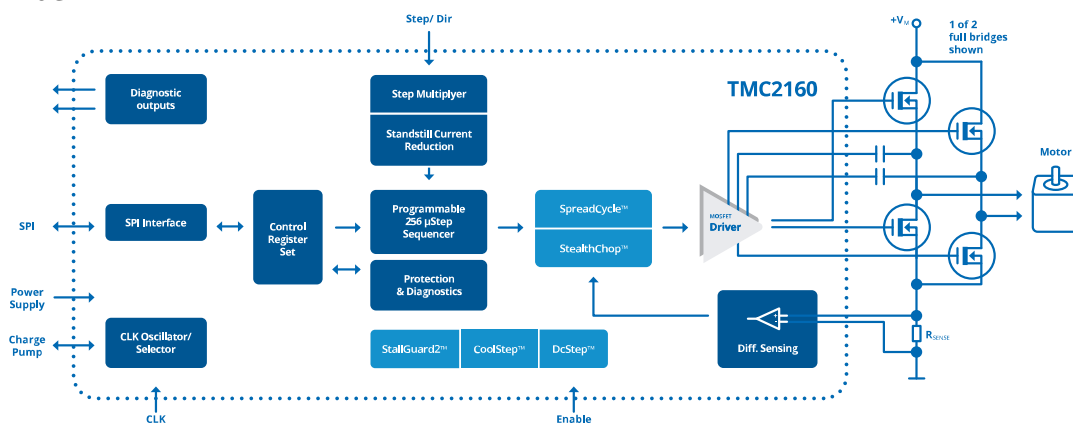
Step/ Dir

TMC2160

$+V_M$

1 of 2 full bridges shown

Diagnostic outputs

Step Multiplyer

Standstill Current Reduction

Motor

SPI

SPI Interface

Control Register Set

Programmable 256 µStep Sequencer

SpreadCycle™

StealthChop™

MOSFET Driver

Protection & Diagnostics

Power Supply

Charge Pump

CLK Oscillator/ Selector

StallGuard2™

CoolStep™

DcStep™

Diff. Sensing

$R_{SENSE}$

CLK

Enable